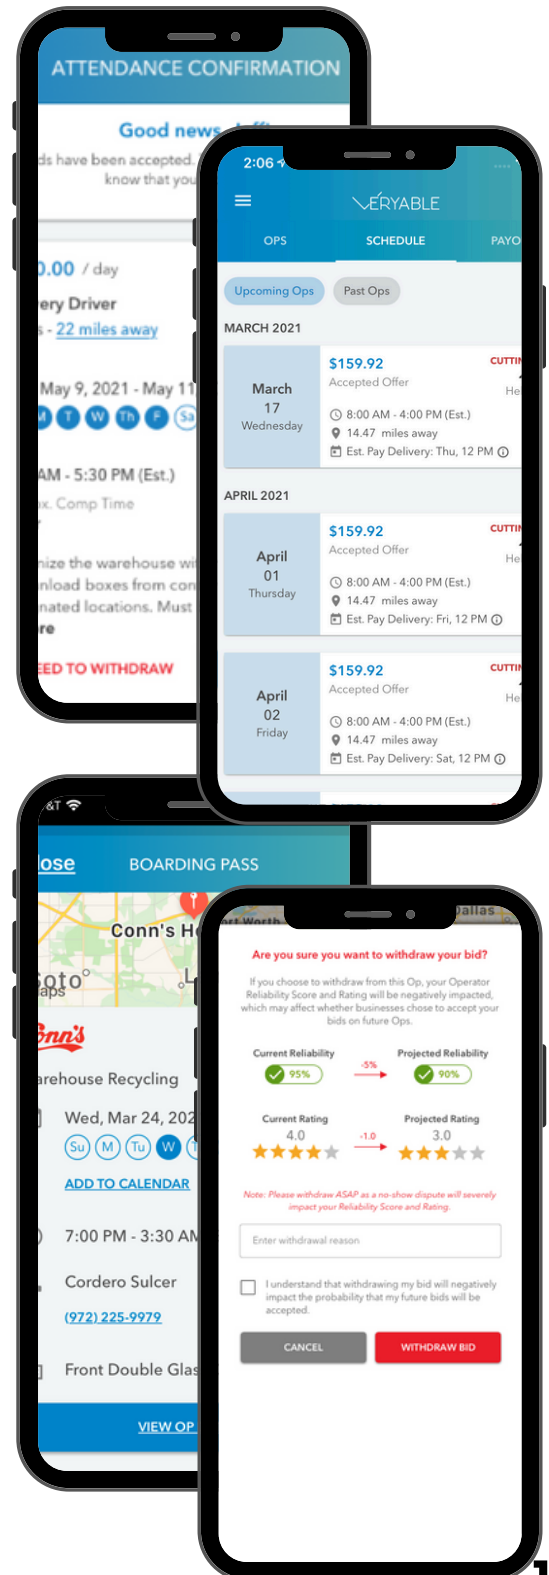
ATTENDANCE CONFIRMATION

Good news

ds have been accepted.
know that you

0.00 / day

ery Driver

s - 22 miles away

May 9, 2021 - May 11

M T W Th F Sa

AM - 5:30 PM (Est.)

x. Comp Time

nize the warehouse wi
nload boxes from con
nated locations. Must
re

ED TO WITHDRAW

2:06

VERYABLE

OPS SCHEDULE PAYO

Upcoming Ops Past Ops

MARCH 2021

March
17
Wednesday

$159.92
Accepted Offer
8:00 AM - 4:00 PM (Est.)
14.47 miles away
Est. Pay Delivery: Thu, 12 PM

CUTTIN
He

APRIL 2021

April
01
Thursday

$159.92
Accepted Offer
8:00 AM - 4:00 PM (Est.)
14.47 miles away
Est. Pay Delivery: Fri, 12 PM

CUTTIN
He

April
02
Friday

$159.92
Accepted Offer
8:00 AM - 4:00 PM (Est.)
14.47 miles away
Est. Pay Delivery: Sat, 12 PM

CUTTIN
He

&T

lose BOARDING PASS

Conn's H

Soto
aps

Conn's

arehouse Recycling

Wed, Mar 24, 202

Su M Tu W

ADD TO CALENDAR

7:00 PM - 3:30 AM

Cordero Sulcer

(972) 225-9979

Front Double Glas

VIEW OP

rt Worth

Dallas

Are you sure you want to withdraw your bid?

If you choose to withdraw from this Op, your Operator Reliability Score and Rating will be negatively impacted, which may affect whether businesses chose to accept your bids on future Ops.

Current Reliability
95%

-5%

Projected Reliability
90%

Current Rating
4.0

-1.0

Projected Rating
3.0

Note: Please withdraw ASAP as a no-show dispute will severely impact your Reliability Score and Rating.

Enter withdrawal reason

I understand that withdrawing my bid will negatively impact the probability that my future bids will be accepted.

CANCEL

WITHDRAW BID